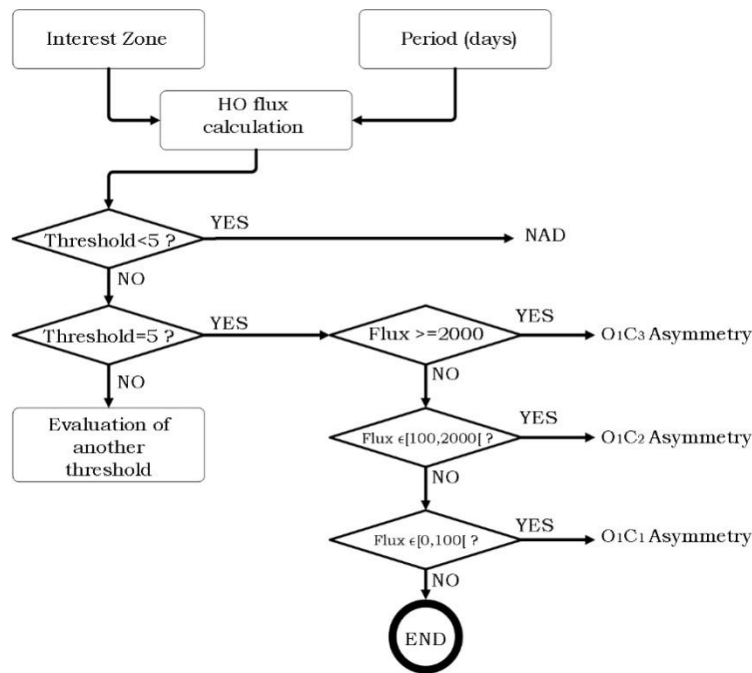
Interest Zone

Period (days)

HO flux calculation

Threshold<5 ?

YES

NAD

NO

Threshold=5 ?

YES

Flux >=2000

YES

$O_1C_3$ Asymmetry

NO

Evaluation of another threshold

NO

Flux $\epsilon$[100,2000[ ?

YES

$O_1C_2$ Asymmetry

NO

Flux $\epsilon$[0,100[ ?

YES

$O_1C_1$ Asymmetry

NO

END